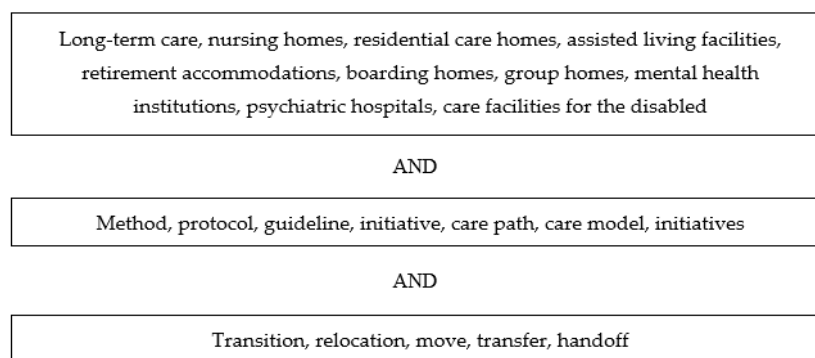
Long-term care, nursing homes, residential care homes, assisted living facilities, retirement accommodations, boarding homes, group homes, mental health institutions, psychiatric hospitals, care facilities for the disabled

AND

Method, protocol, guideline, initiative, care path, care model, initiatives

AND

Transition, relocation, move, transfer, handoff